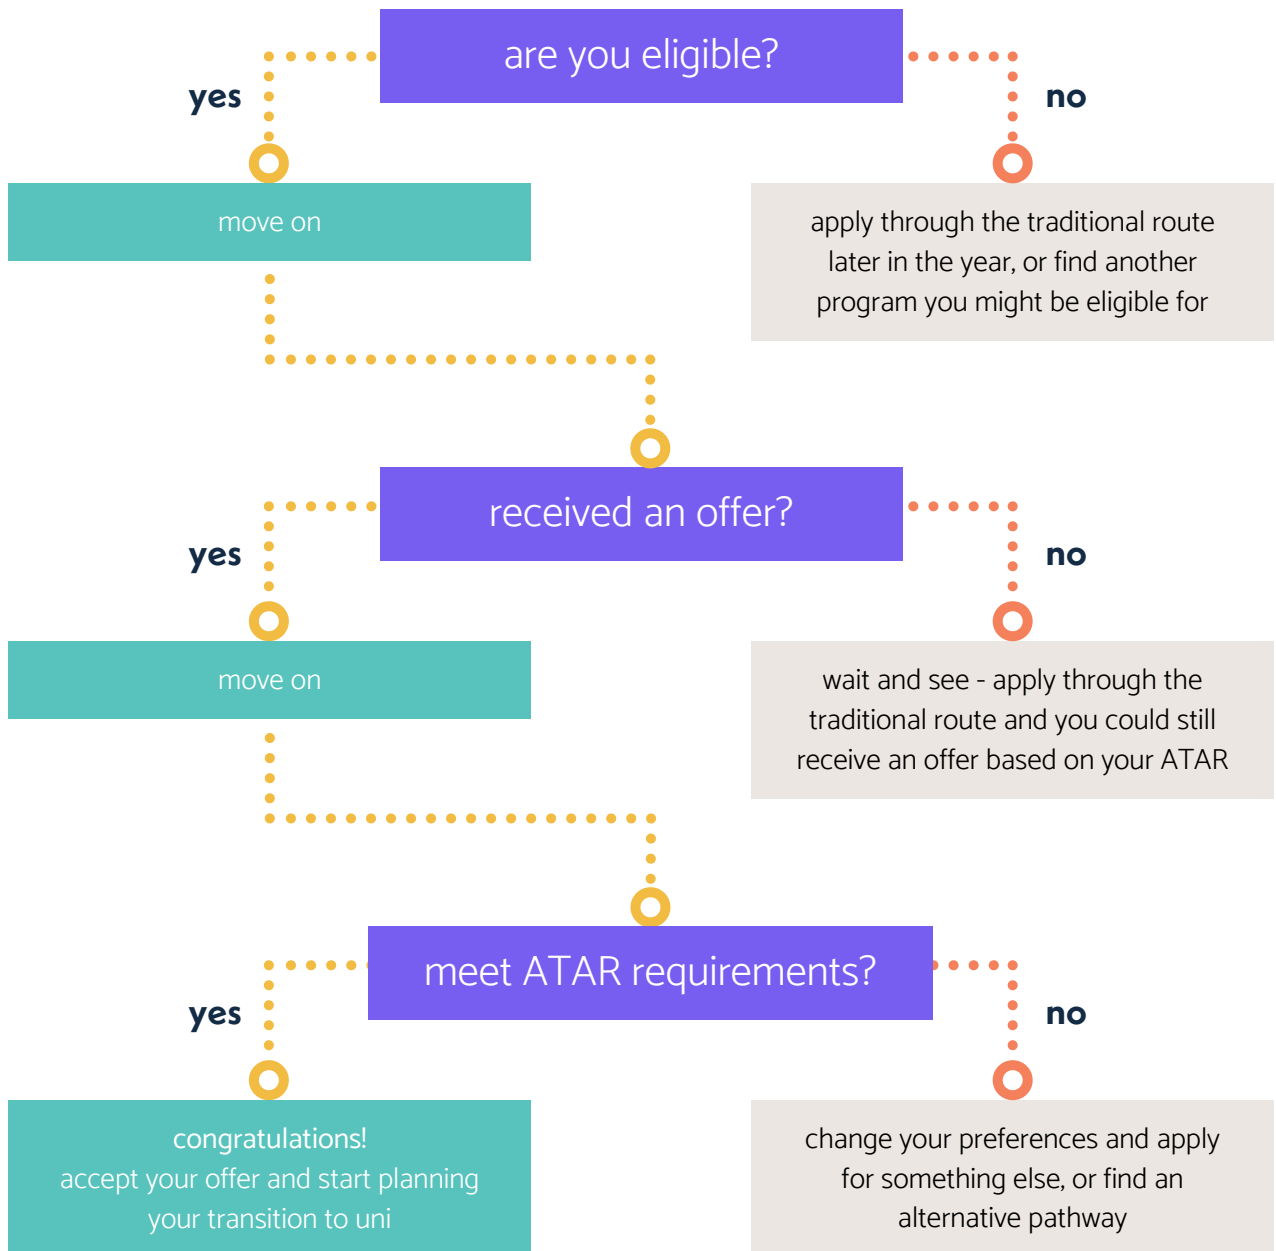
are you eligible?

yes

no

move on

apply through the traditional route later in the year, or find another program you might be eligible for

received an offer?

yes

no

move on

wait and see - apply through the traditional route and you could still receive an offer based on your ATAR

meet ATAR requirements?

yes

no

congratulations!
accept your offer and start planning your transition to uni

change your preferences and apply for something else, or find an alternative pathway